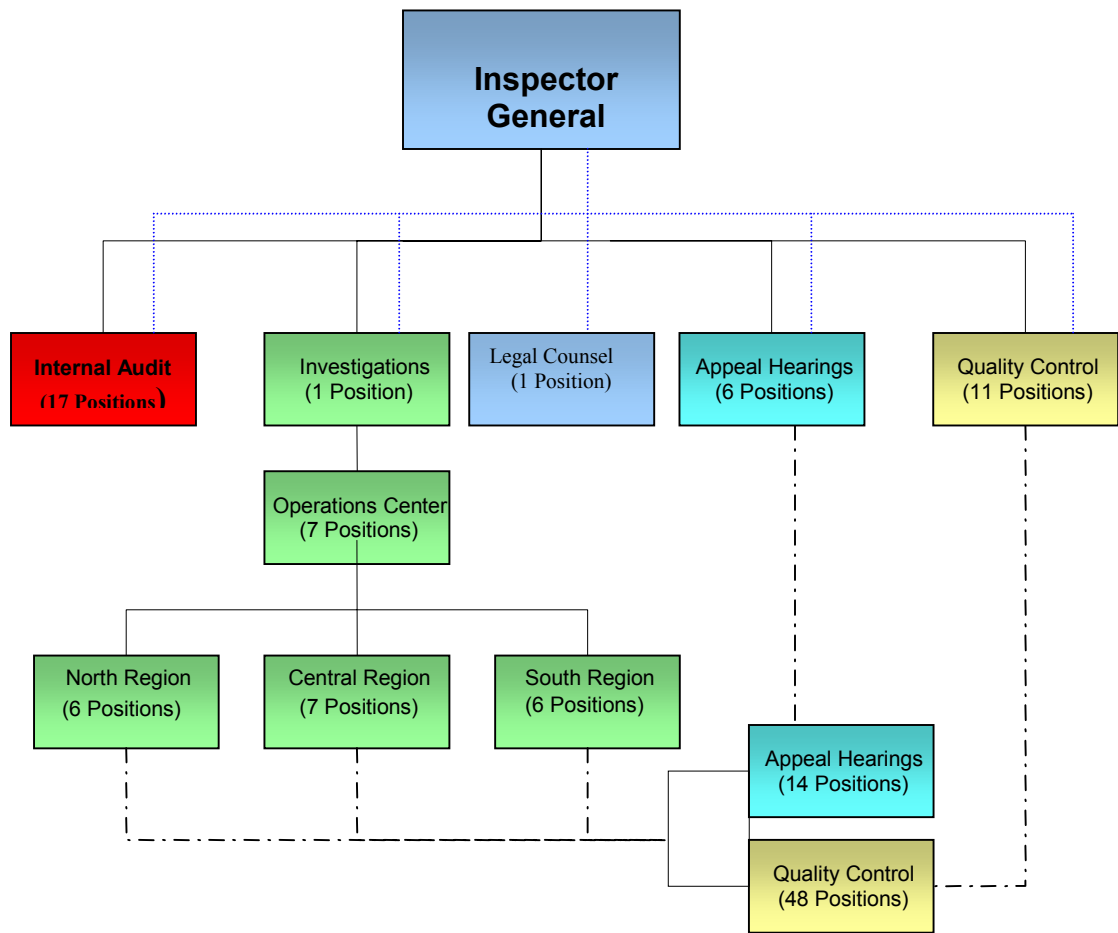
Inspector General

Internal Audit
(17 Positions)

Investigations
(1 Position)

Legal Counsel
(1 Position)

Appeal Hearings
(6 Positions)

Quality Control
(11 Positions)

Operations Center
(7 Positions)

North Region
(6 Positions)

Central Region
(7 Positions)

South Region
(6 Positions)

Appeal Hearings
(14 Positions)

Quality Control
(48 Positions)